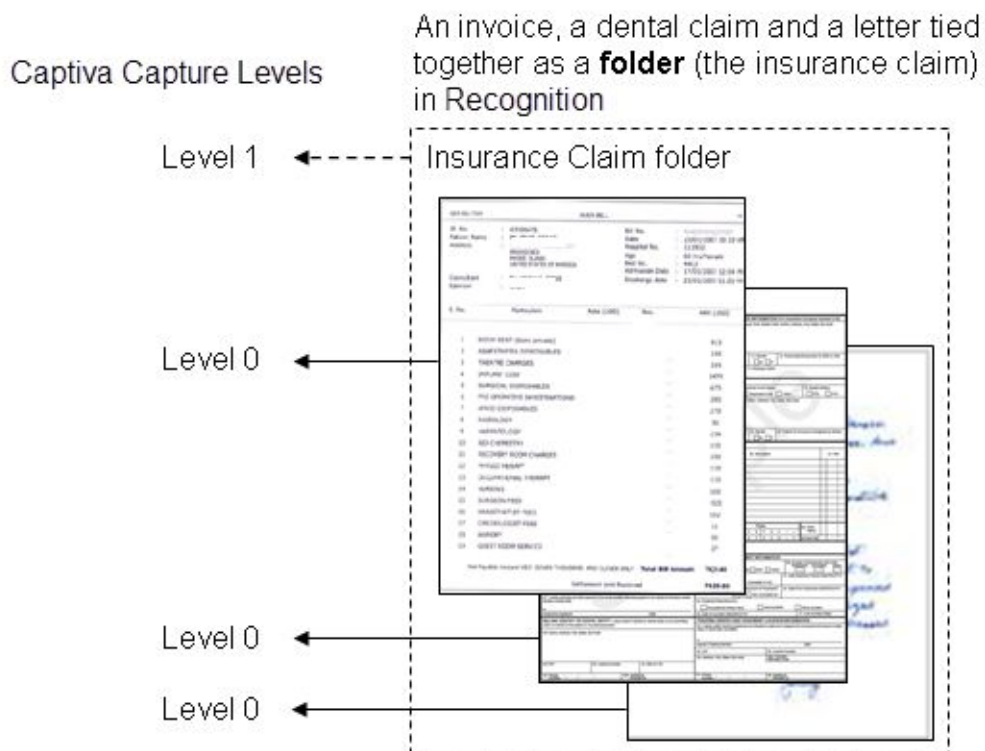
Captiva Capture Levels

An invoice, a dental claim and a letter tied together as a **folder** (the insurance claim) in Recognition

Level 1

Insurance Claim folder

Level 0

Level 0

Level 0

Total Bill Amount

Settlement Amt Received